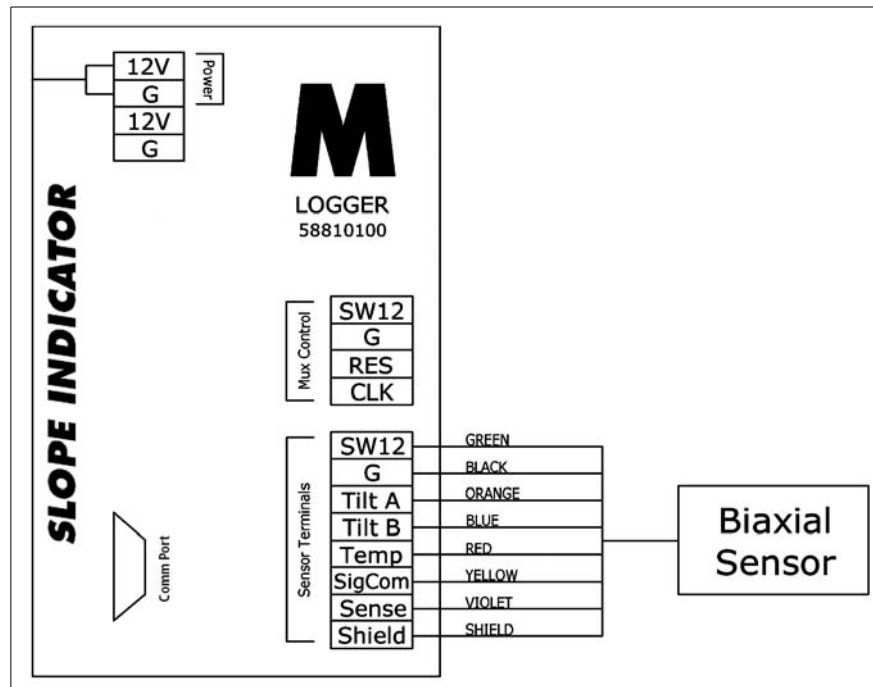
12V
G
12V
G
Power

M
LOGGER
58810100

SLOPE INDICATOR

Mux Control
SW12
G
RES
CLK

Sensor Terminals
SW12
G
Tilt A
Tilt B
Temp
SigCom
Sense
Shield

GREEN
BLACK
ORANGE
BLUE
RED
YELLOW
VIOLET
SHIELD

Comm Port

Biaxial Sensor